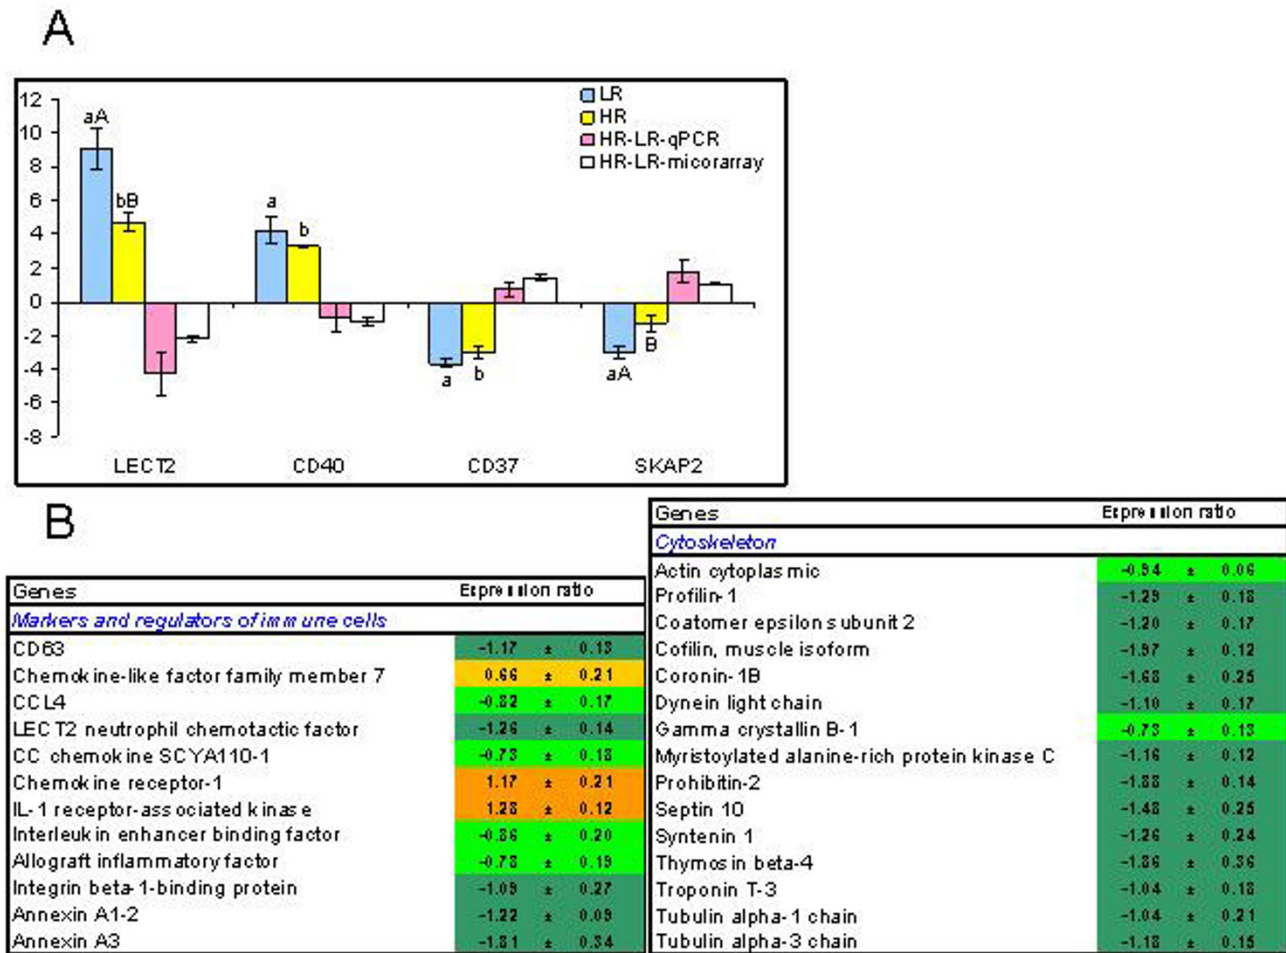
A

LR
HR
HR-LR-qPCR
HR-LR-micorarray

12
10
8
6
4
2
0
-2
-4
-6
-8

aA
bB
a
b
a
b
aA
B

LECT2 CD40 CD37 SKAP2

B

| Genes | Expression ratio |
|---|---|
| *Markers and regulators of immune cells* | |
| CD63 | -1.17 ± 0.13 |
| Chemokine-like factor family member 7 | 0.66 ± 0.21 |
| CCL4 | -0.82 ± 0.17 |
| LECT2 neutrophil chemotactic factor | -1.26 ± 0.14 |
| CC chemokine SCYA110-1 | -0.73 ± 0.18 |
| Chemokine receptor-1 | 1.17 ± 0.21 |
| IL-1 receptor-associated kinase | 1.28 ± 0.12 |
| Interleukin enhancer binding factor | -0.86 ± 0.20 |
| Allograft inflammatory factor | -0.78 ± 0.19 |
| Integrin beta-1-binding protein | -1.09 ± 0.27 |
| Annexin A1-2 | -1.22 ± 0.09 |
| Annexin A3 | -1.81 ± 0.34 |

| Genes | Expression ratio |
|---|---|
| *Cytoskeleton* | |
| Actin cytoplasmic | -0.94 ± 0.06 |
| Profilin-1 | -1.29 ± 0.18 |
| Coatomer epsilon subunit 2 | -1.20 ± 0.17 |
| Cofilin, muscle isoform | -1.97 ± 0.12 |
| Coronin-1B | -1.68 ± 0.25 |
| Dynein light chain | -1.10 ± 0.17 |
| Gamma crystallin B-1 | -0.73 ± 0.13 |
| Myristoylated alanine-rich protein kinase C | -1.16 ± 0.12 |
| Prohibitin-2 | -1.88 ± 0.14 |
| Septin 10 | -1.48 ± 0.25 |
| Syntenin 1 | -1.26 ± 0.24 |
| Thymosin beta-4 | -1.86 ± 0.36 |
| Troponin T-3 | -1.04 ± 0.18 |
| Tubulin alpha-1 chain | -1.04 ± 0.21 |
| Tubulin alpha-3 chain | -1.18 ± 0.15 |